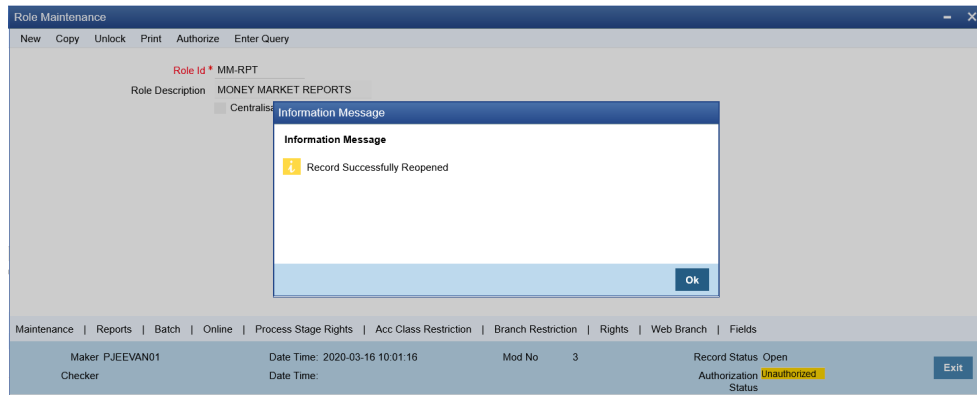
Role Maintenance

New Copy Unlock Print Authorize Enter Query

Role Id * MM-RPT

Role Description MONEY MARKET REPORTS

Centralisa

Information Message

Information Message

Record Successfully Reopened

Ok

Maintenance | Reports | Batch | Online | Process Stage Rights | Acc Class Restriction | Branch Restriction | Rights | Web Branch | Fields

Maker PJEEVAN01

Date Time: 2020-03-16 10:01:16

Mod No 3

Record Status Open

Checker

Date Time:

Authorization Status Unauthorized

Exit